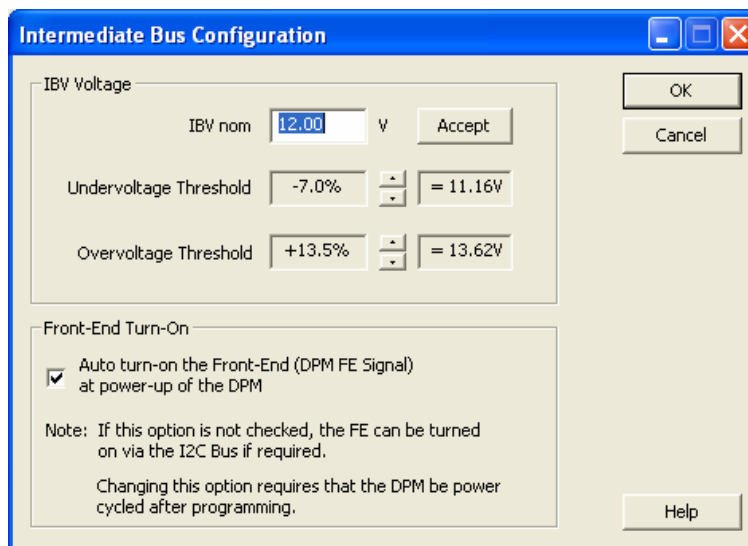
Intermediate Bus Configuration

IBV Voltage

IBV nom 12.00 V Accept

Undervoltage Threshold -7.0% = 11.16V

Overvoltage Threshold +13.5% = 13.62V

OK

Cancel

Front-End Turn-On

Auto turn-on the Front-End (DPM FE Signal) at power-up of the DPM

Note: If this option is not checked, the FE can be turned on via the I2C Bus if required.

Changing this option requires that the DPM be power cycled after programming.

Help